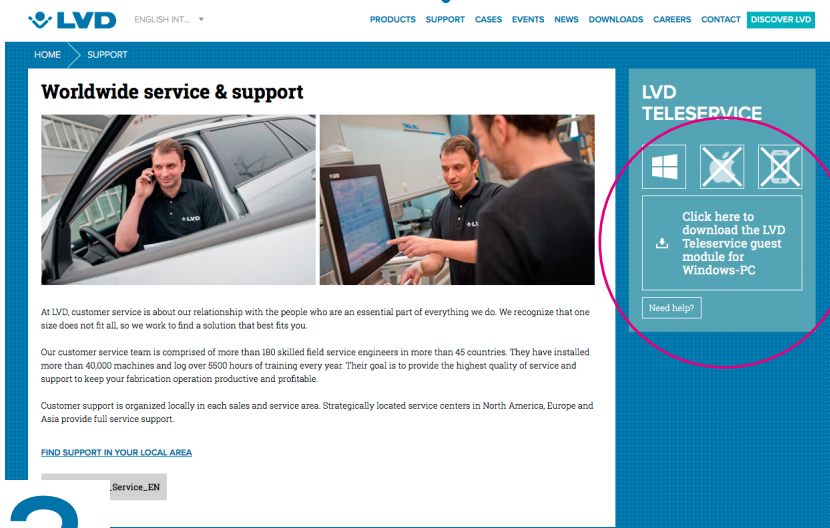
LVD ENGLISH INT... ▾

PRODUCTS SUPPORT CASES EVENTS NEWS DOWNLOADS CAREERS CONTACT DISCOVER LVD

HOME SUPPORT

Worldwide service & support

LVD

LVD

At LVD, customer service is about our relationship with the people who are an essential part of everything we do. We recognize that one size does not fit all, so we work to find a solution that best fits you.

Our customer service team is comprised of more than 180 skilled field service engineers in more than 45 countries. They have installed more than 40,000 machines and log over 5500 hours of training every year. Their goal is to provide the highest quality of service and support to keep your fabrication operation productive and profitable.

Customer support is organized locally in each sales and service area. Strategically located service centers in North America, Europe and Asia provide full service support.

FIND SUPPORT IN YOUR LOCAL AREA

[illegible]_Service_EN

LVD TELESERVICE

Click here to download the LVD Teleservice guest module for Windows-PC

Need help?